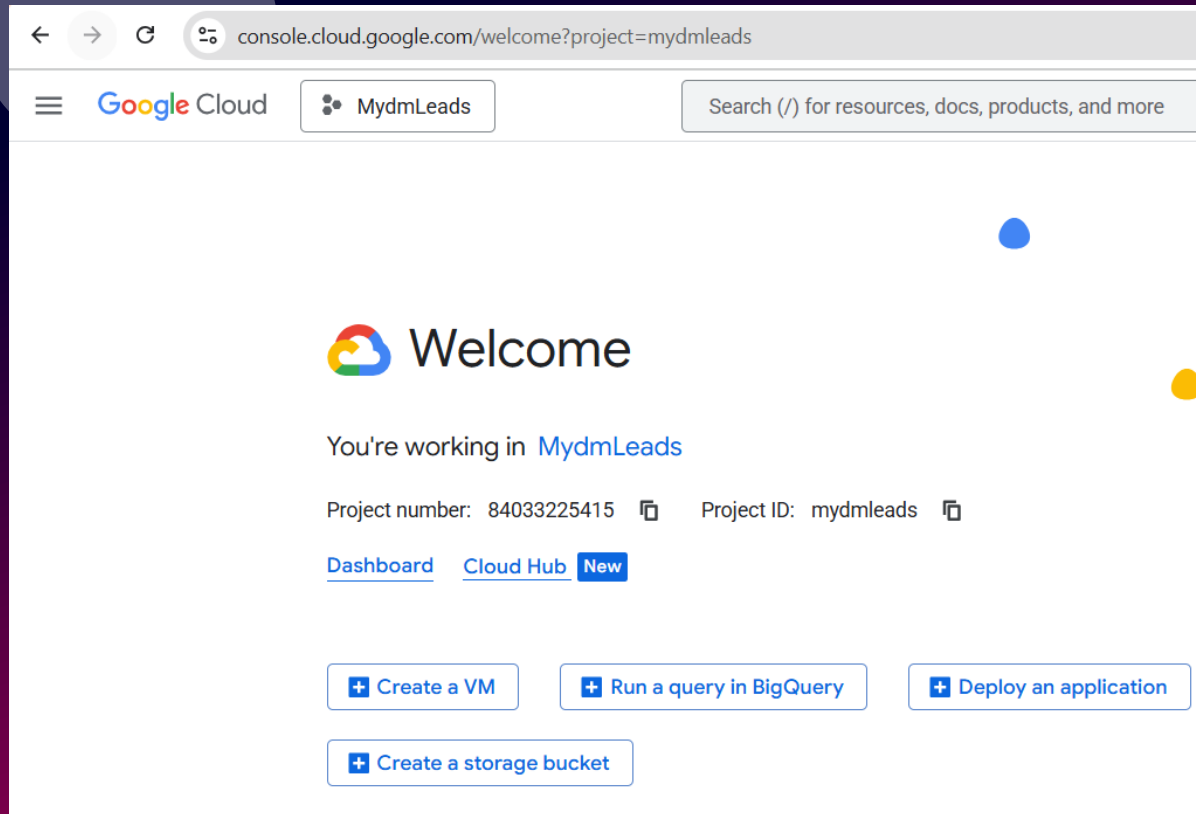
console.cloud.google.com/welcome?project=mydmleads

Google Cloud

MydmLeads

Search (/) for resources, docs, products, and more

Welcome

You're working in MydmLeads

Project number: 84033225415

Project ID: mydmleads

Dashboard

Cloud Hub New

Create a VM

Run a query in BigQuery

Deploy an application

Create a storage bucket